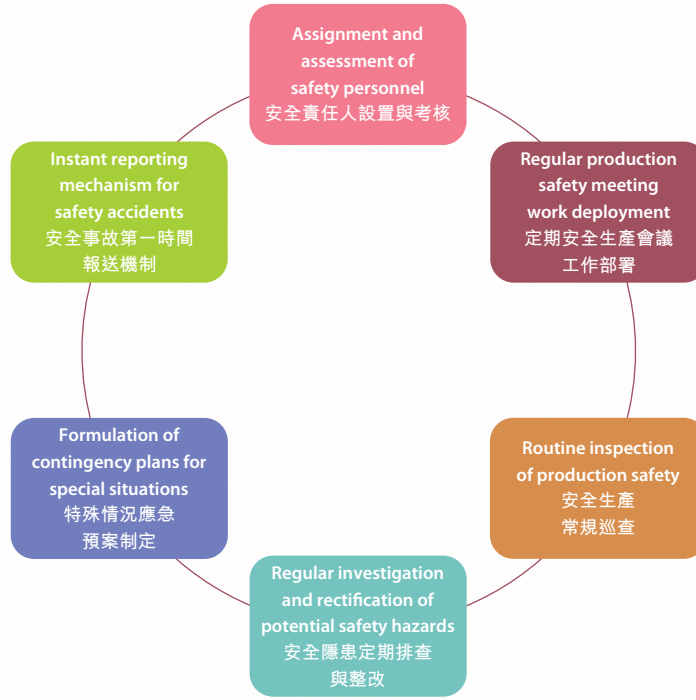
Assignment and assessment of safety personnel
安全責任人設置與考核

Regular production safety meeting work deployment
定期安全生產會議工作部署

Routine inspection of production safety
安全生產常規巡查

Regular investigation and rectification of potential safety hazards
安全隱患定期排查與整改

Formulation of contingency plans for special situations
特殊情況應急預案制定

Instant reporting mechanism for safety accidents
安全事故第一時間報送機制